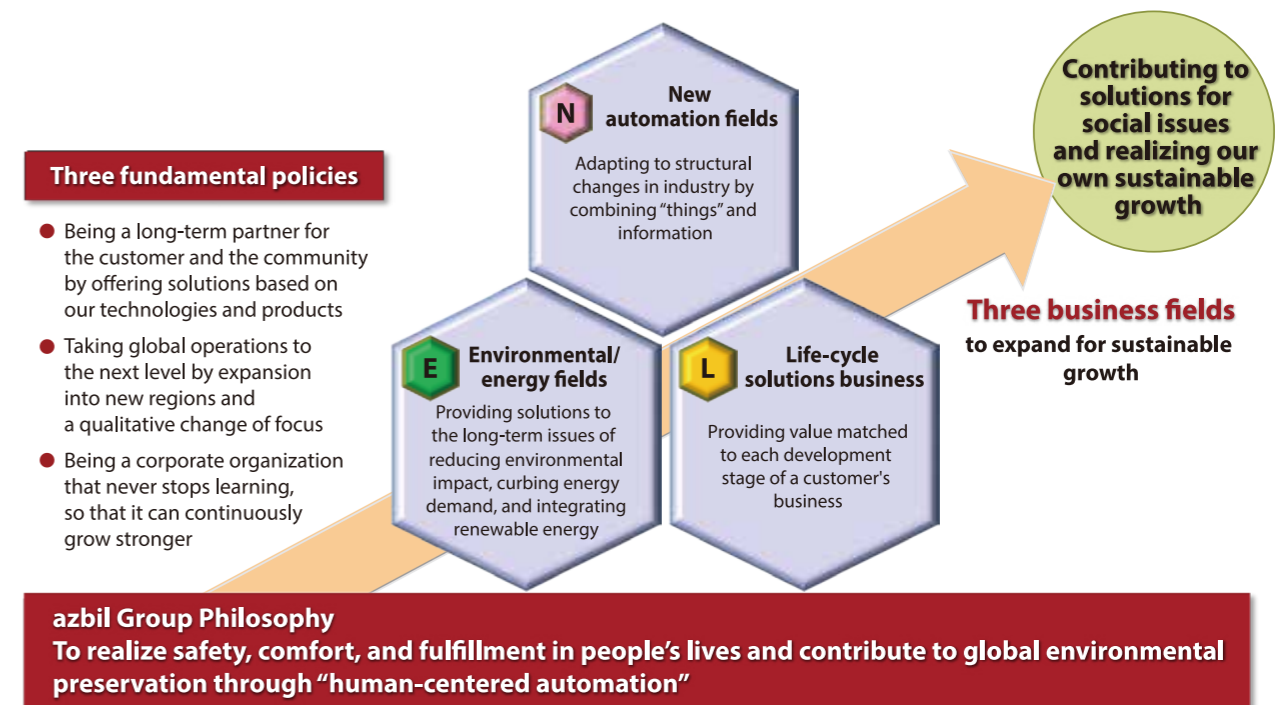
Three fundamental policies

Being a long-term partner for the customer and the community by offering solutions based on our technologies and products

Taking global operations to the next level by expansion into new regions and a qualitative change of focus

Being a corporate organization that never stops learning, so that it can continuously grow stronger

N New automation fields

Adapting to structural changes in industry by combining "things" and information

E Environmental/ energy fields

Providing solutions to the long-term issues of reducing environmental impact, curbing energy demand, and integrating renewable energy

L Life-cycle solutions business

Providing value matched to each development stage of a customer's business

Contributing to solutions for social issues and realizing our own sustainable growth

Three business fields
to expand for sustainable growth

azbil Group Philosophy
To realize safety, comfort, and fulfillment in people's lives and contribute to global environmental preservation through "human-centered automation"